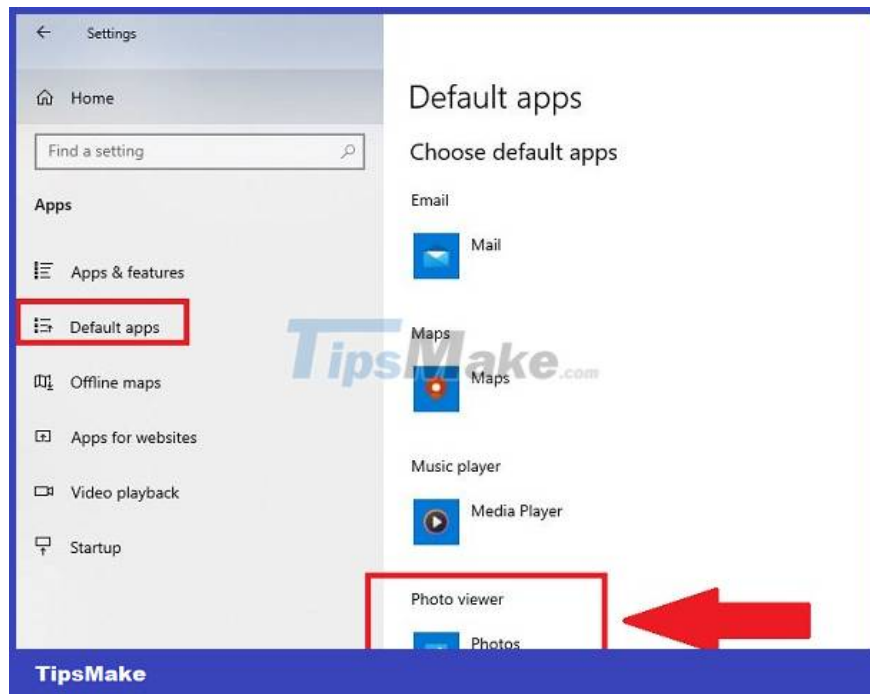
Settings

Home

Find a setting

Apps

Apps & features

Default apps

Offline maps

Apps for websites

Video playback

Startup

Default apps

Choose default apps

Email

Mail

Maps

Maps

Music player

Media Player

Photo viewer

Photos

TipsMake.com

TipsMake